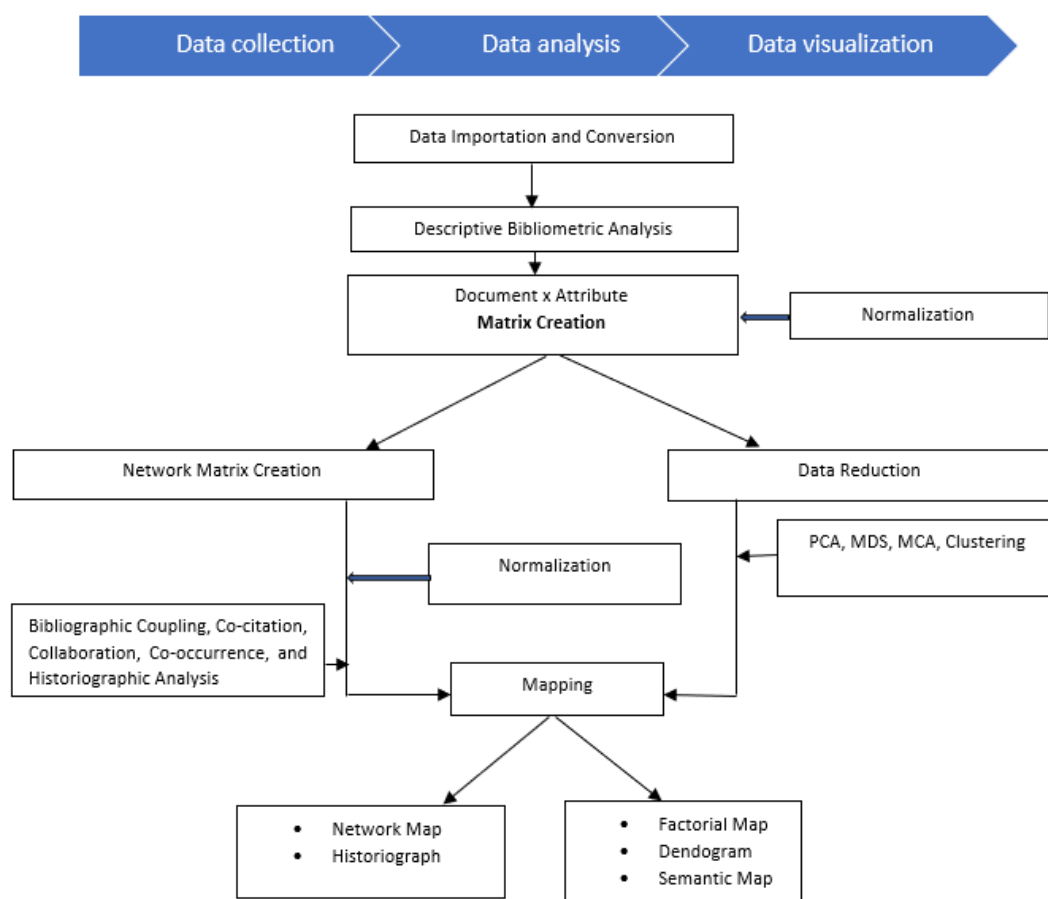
Data collection

Data analysis

Data visualization

Data Importation and Conversion

Descriptive Bibliometric Analysis

Document x Attribute
**Matrix Creation**

Normalization

Network Matrix Creation

Data Reduction

PCA, MDS, MCA, Clustering

Normalization

Bibliographic Coupling, Co-citation, Collaboration, Co-occurrence, and Historiographic Analysis

Mapping

- Network Map
- Historiograph

- Factorial Map
- Dendogram
- Semantic Map